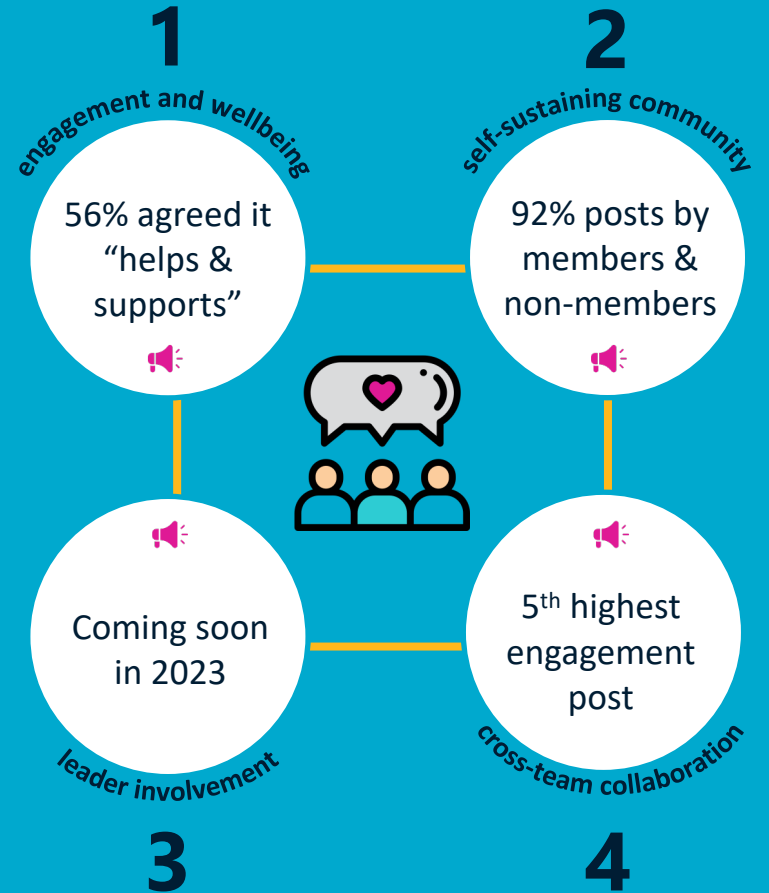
1

engagement and wellbeing

56% agreed it “helps & supports”

2

self-sustaining community

92% posts by members & non-members

Coming soon in 2023

leader involvement

3

$5^{th}$ highest engagement post

cross-team collaboration

4